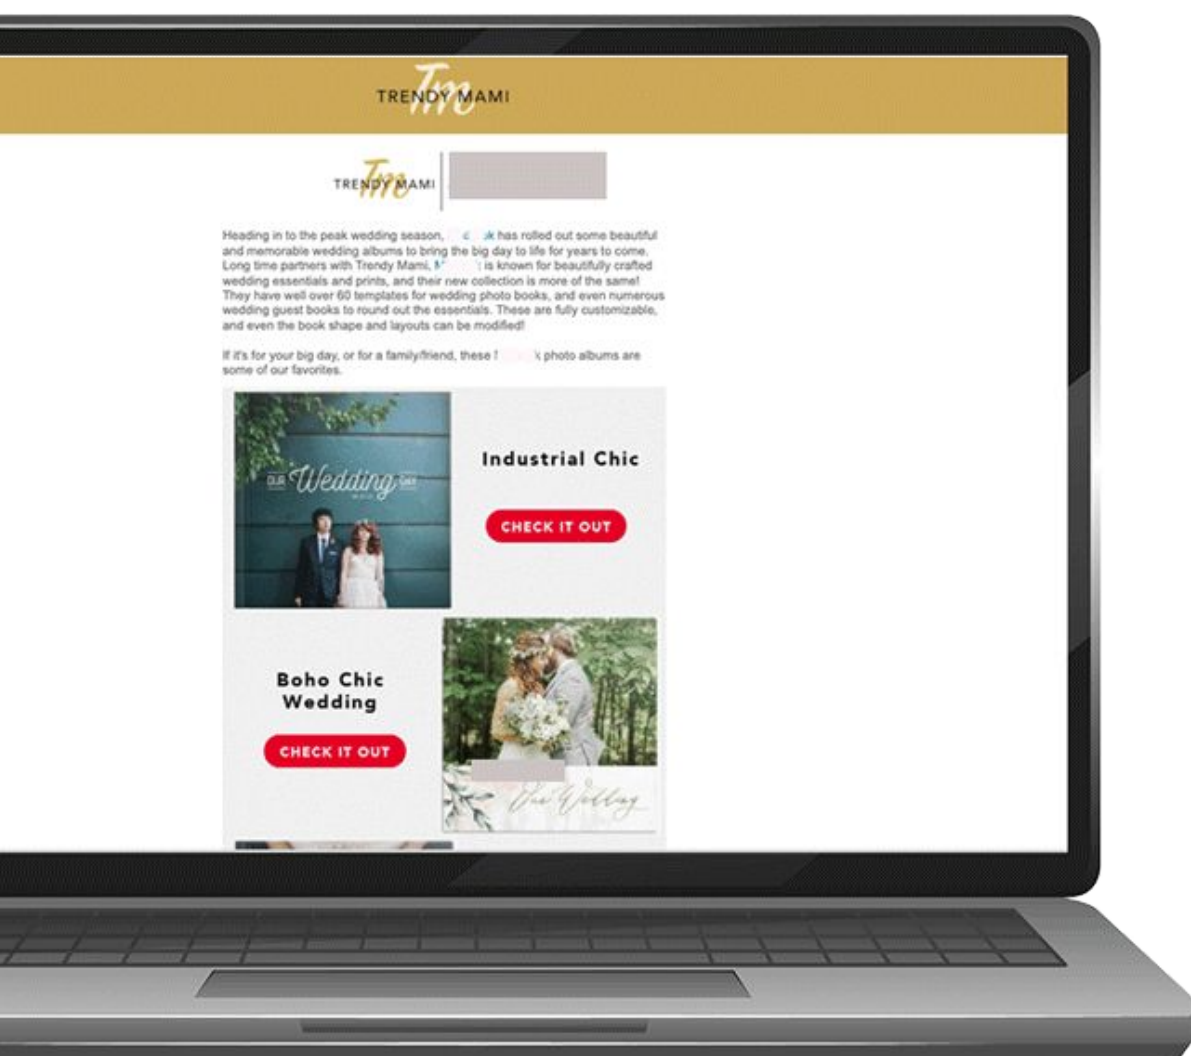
Tm TRENDY MAMI

Tm TRENDY MAMI

Heading in to the peak wedding season, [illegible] has rolled out some beautiful and memorable wedding albums to bring the big day to life for years to come. Long time partners with Trendy Mami, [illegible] is known for beautifully crafted wedding essentials and prints, and their new collection is more of the same! They have well over 60 templates for wedding photo books, and even numerous wedding guest books to round out the essentials. These are fully customizable, and even the book shape and layouts can be modified!

If it's for your big day, or for a family/friend, these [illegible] photo albums are some of our favorites.

OUR Wedding DAY

Industrial Chic

CHECK IT OUT

Boho Chic Wedding

CHECK IT OUT

Our Wedding